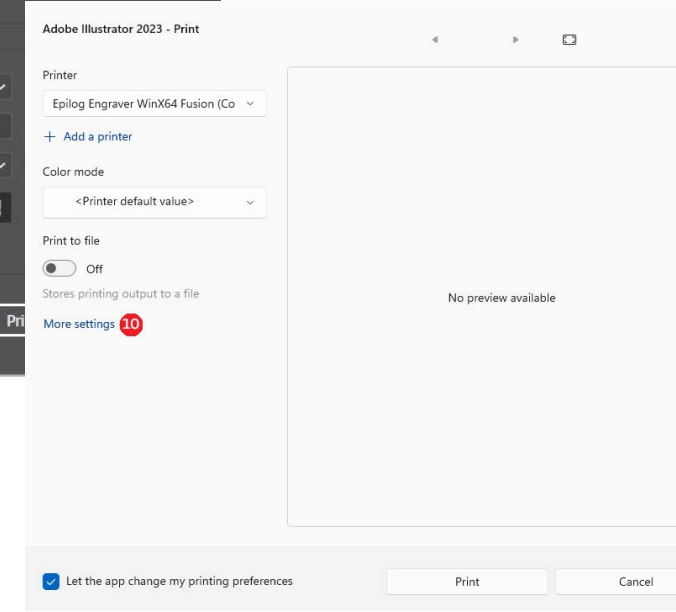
Adobe Illustrator 2023 - Print

Printer

Epilog Engraver WinX64 Fusion (Co

+ Add a printer

Color mode

<Printer default value>

Print to file

Off

Stores printing output to a file

More settings 10

Pri

No preview available

Let the app change my printing preferences

Print

Cancel